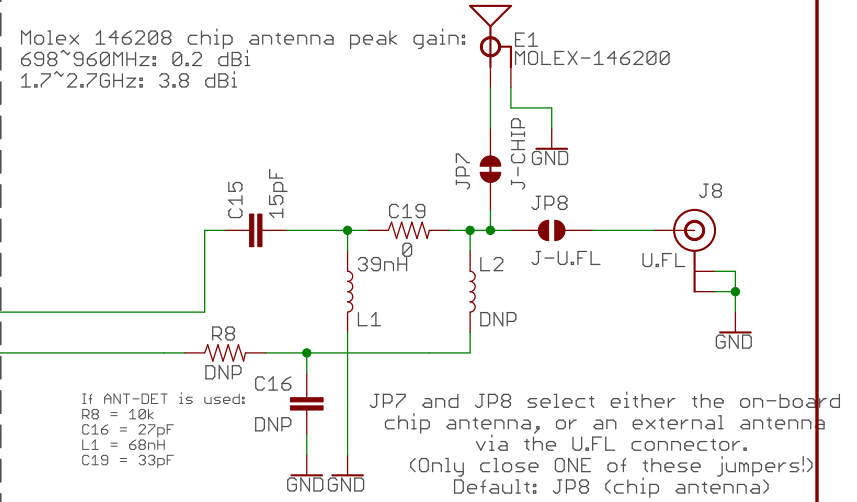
Molex 146208 chip antenna peak gain:
698~960MHz: 0.2 dBi
1.7~2.7GHz: 3.8 dBi

E1
MOLEX-146200

GND
JP7
J-CHIP

C15
15pF

C19
0

JP8
J-U.FL

J8
U.FL

39nH
L1

L2
DNP

GND

R8
DNP

C16
DNP

If ANT-DET is used:
R8 = 10k
C16 = 27pF
L1 = 68nH
C19 = 33pF

GND GND

JP7 and JP8 select either the on-board chip antenna, or an external antenna via the U.FL connector.
(Only close ONE of these jumpers!)
Default: JP8 (chip antenna)